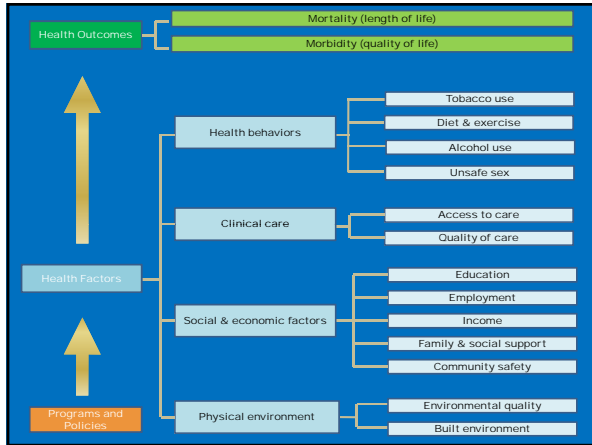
Health Outcomes

Mortality (length of life)

Morbidity (quality of life)

Health Factors

Health behaviors

Tobacco use

Diet & exercise

Alcohol use

Unsafe sex

Clinical care

Access to care

Quality of care

Social & economic factors

Education

Employment

Income

Family & social support

Community safety

Physical environment

Environmental quality

Built environment

Programs and Policies